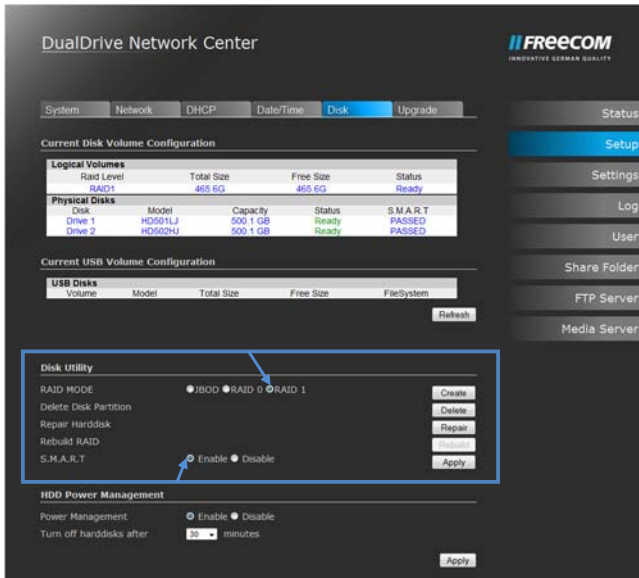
DualDrive Network Center

FREECOM
INNOVATIVE GERMAN QUALITY

System Network DHCP Date/Time Disk Upgrade

Status
Setup
Settings
Log
User
Share Folder
FTP Server
Media Server

Current Disk Volume Configuration

Logical Volumes

| Raid Level | Total Size | Free Size | Status |
|---|---|---|---|
| RAID1 | 465.6G | 465.6G | Ready |

Physical Disks

| Disk | Model | Capacity | Status | S.M.A.R.T |
|---|---|---|---|---|
| Drive 1 | HD501LJ | 500.1 GB | Ready | PASSED |
| Drive 2 | HD502HJ | 500.1 GB | Ready | PASSED |

Current USB Volume Configuration

USB Disks

| Volume | Model | Total Size | Free Size | FileSystem |
|---|---|---|---|---|

Refresh

Disk Utility

RAID MODE JBOD RAID 0 RAID 1 Create
Delete Disk Partition Delete
Repair Harddisk Repair
Rebuild RAID Rebuild
S.M.A.R.T Enable Disable Apply

HDD Power Management

Power Management Enable Disable
Turn off harddisks after 30 minutes

Apply